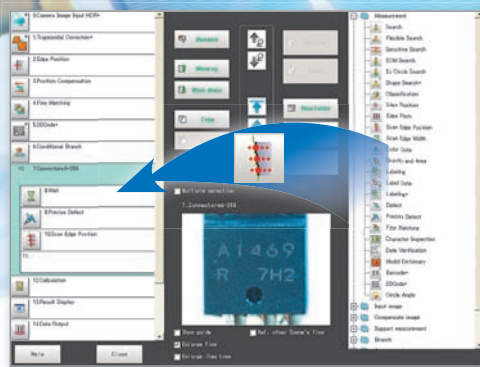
0.Camera Image Input HDR+

1.Trapezoidal Correction+

2.Edge Position

3.Position Compensation

4.Flex Matching

5.2DCode+

6.Conditional Branch

7.Connector+A+3DS

8.Wait

9.Precise Defect

10.Scan Edge Position

12.Calculation

13.Result Display

14.Data Output

Help

Close

Rename

Move up

Move down

Copy

New folder

Multiple selection

7.Connector+A+3DS

A1469

R 7H2

Show guide

Ref. other Scene's flow

Enlarge flow

Enlarge item tree

Measurement

Search

Flexible Search

Sensitive Search

ECM Search

Ec Circle Search

Shape Search+

Classification

Edge Position

Edge Pitch

Scan Edge Position

Scan Edge Width

Color Data

Gravity and Area

Labeling

Label Data

Labeling+

Defect

Precise Defect

Fine Matching

Character Inspection

Date Verification

Model Dictionary

Barcode+

2DCode+

Circle Angle

Input image

Compensate image

Support measurement

Branch